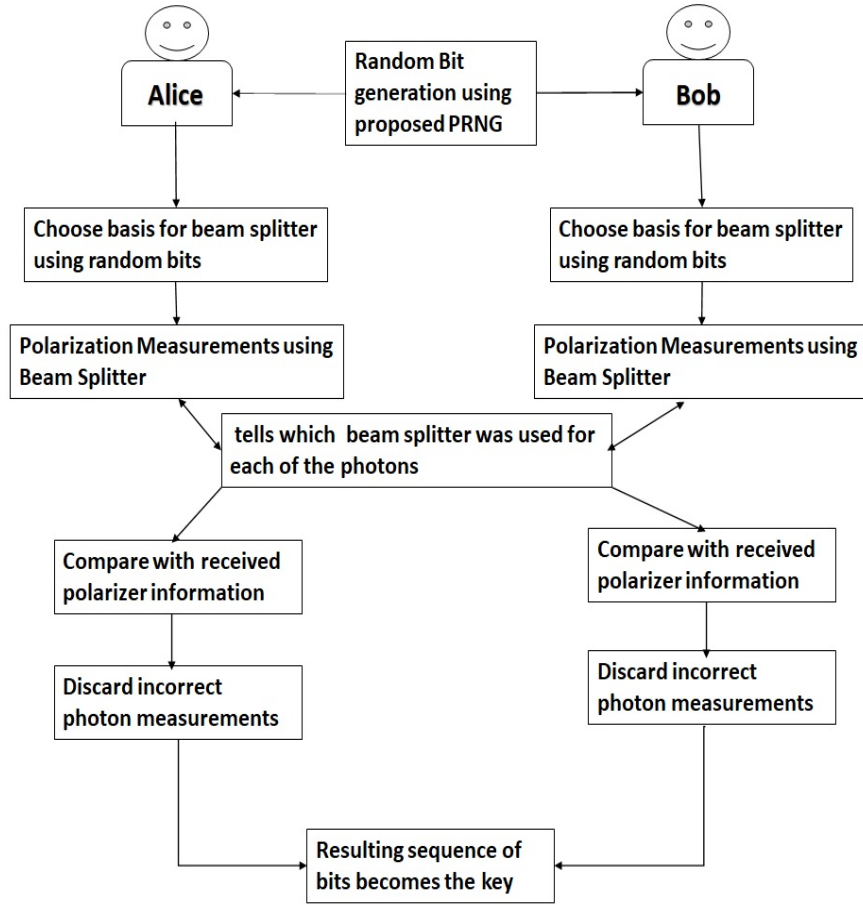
Alice

Random Bit generation using proposed PRNG

Bob

Choose basis for beam splitter using random bits

Choose basis for beam splitter using random bits

Polarization Measurements using Beam Splitter

Polarization Measurements using Beam Splitter

tells which beam splitter was used for each of the photons

Compare with received polarizer information

Compare with received polarizer information

Discard incorrect photon measurements

Discard incorrect photon measurements

Resulting sequence of bits becomes the key